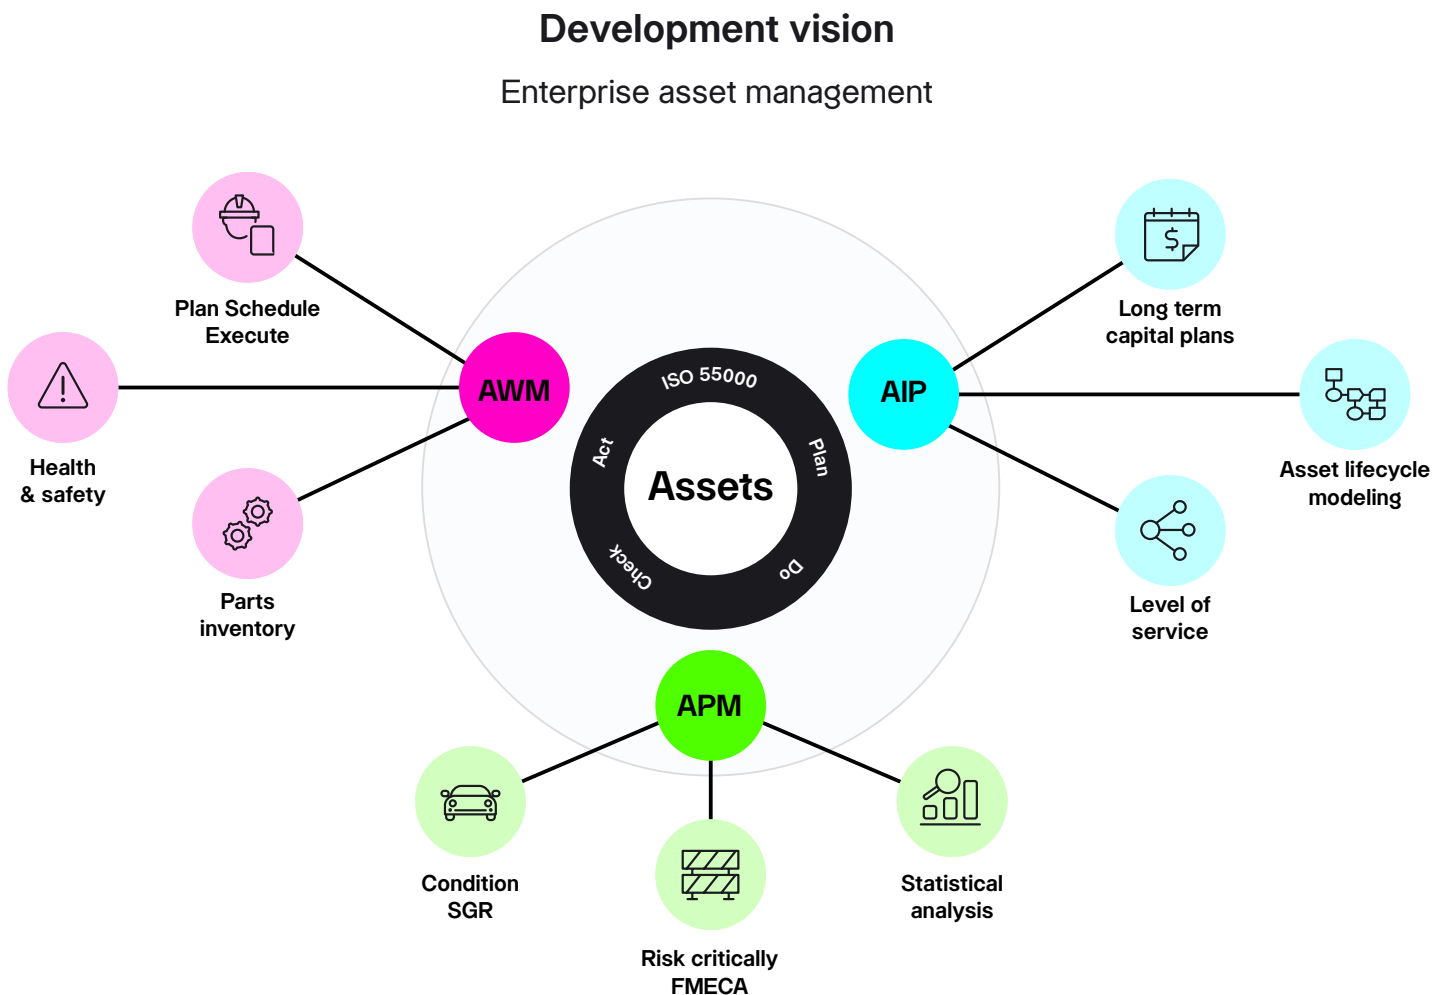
Development vision

Enterprise asset management

Plan Schedule Execute

Health & safety

Parts inventory

AWM

ISO 55000

Plan

Do

Check

Act

Assets

AIP

Long term capital plans

Asset lifecycle modeling

Level of service

APM

Condition SGR

Risk critically FMECA

Statistical analysis